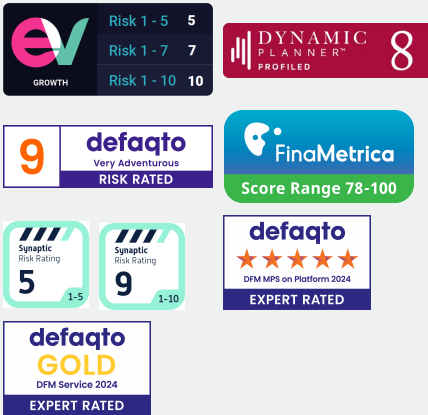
ev
GROWTH

| Risk 1 - 5 | 5 |
|---|---|
| Risk 1 - 7 | 7 |
| Risk 1 - 10 | 10 |

DYNAMIC PLANNER™ PROFILED 8

9 defaqto Very Adventurous RISK RATED

FinaMetrica Score Range 78-100

Synaptic Risk Rating 5 1-5

Synaptic Risk Rating 9 1-10

defaqto ★★★★★ DFM MPS on Platform 2024 EXPERT RATED

defaqto GOLD DFM Service 2024 EXPERT RATED